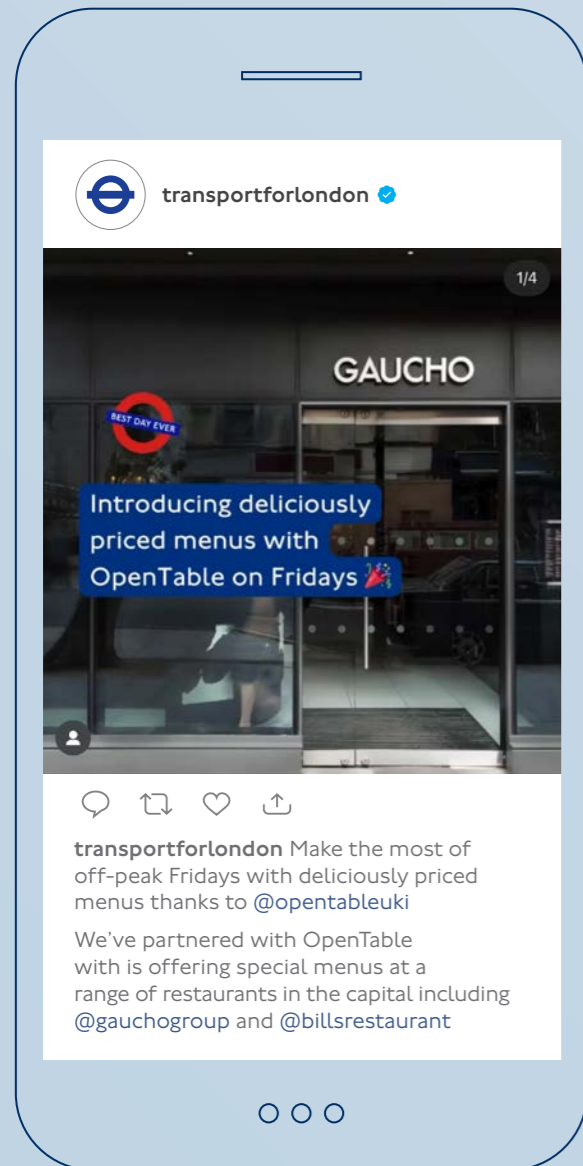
transportforlondon

1/4

GAUCHO

BEST DAY EVER

Introducing deliciously priced menus with OpenTable on Fridays 🎉

transportforlondon Make the most of off-peak Fridays with deliciously priced menus thanks to @opentableuki

We've partnered with OpenTable with is offering special menus at a range of restaurants in the capital including @gauchogroup and @billsrestaurant